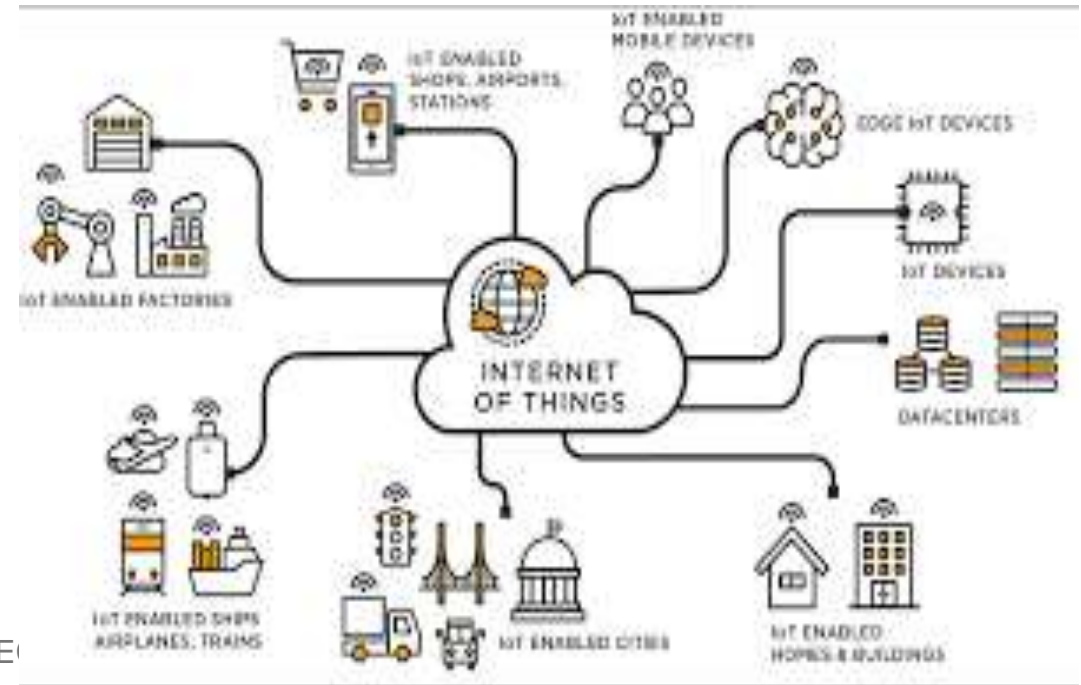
IoT ENABLED SHOPS, AIRPORTS, STATIONS

IoT ENABLED MOBILE DEVICES

EDGE IoT DEVICES

IoT DEVICES

IoT ENABLED FACTORIES

INTERNET OF THINGS

DATACENTERS

IoT ENABLED SHIPS AIRPLANES, TRAINS

IoT ENABLED CITIES

IoT ENABLED HOMES & BUILDINGS

E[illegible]